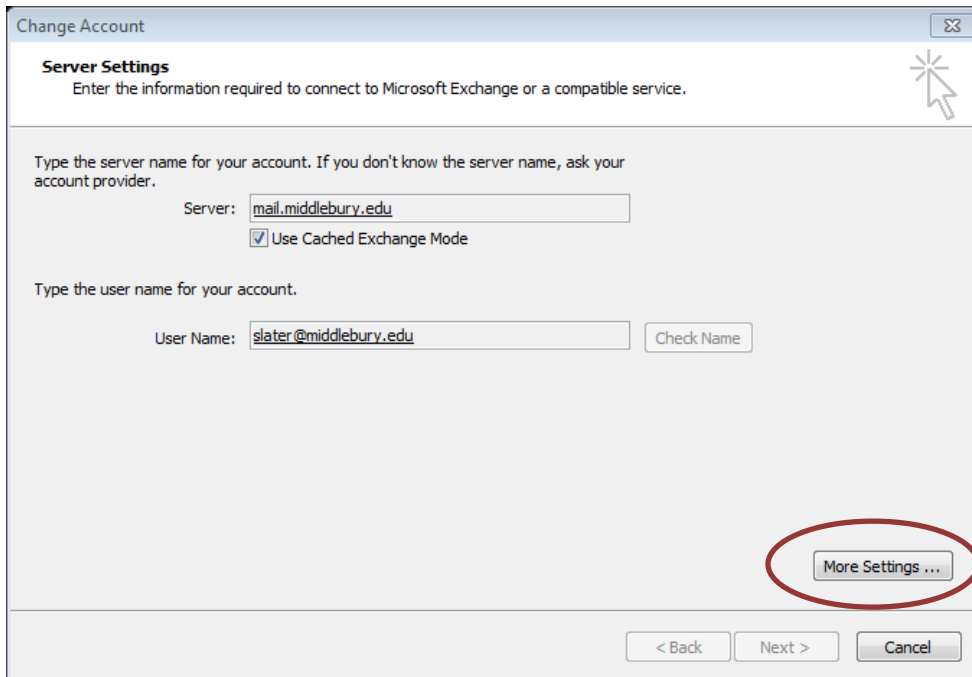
Change Account

Server Settings
Enter the information required to connect to Microsoft Exchange or a compatible service.

Type the server name for your account. If you don't know the server name, ask your account provider.

Server: mail.middlebury.edu

Use Cached Exchange Mode

Type the user name for your account.

User Name: slater@middlebury.edu

Check Name

More Settings ...

< Back

Next >

Cancel